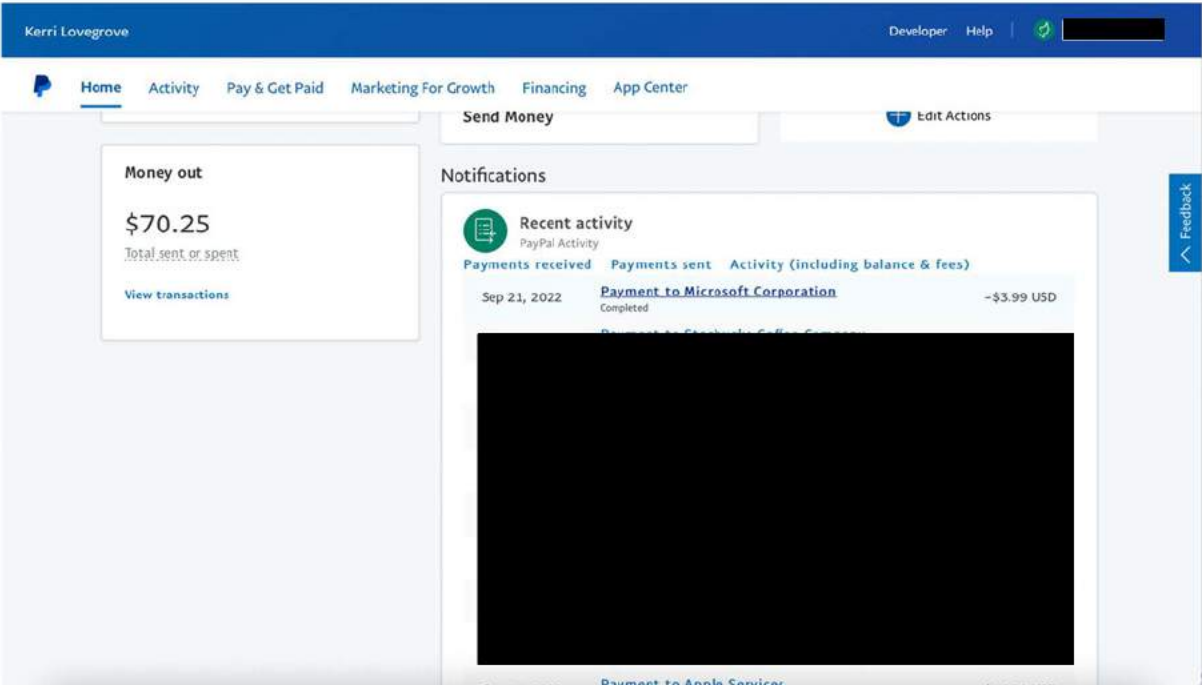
Kerri Lovegrove

Developer Help

Home Activity Pay & Get Paid Marketing For Growth Financing App Center

Send Money

Edit Actions

Money out

$70.25

Total sent or spent

View transactions

Notifications

Recent activity
PayPal Activity

Payments received Payments sent Activity (including balance & fees)

Sep 21, 2022 Payment to Microsoft Corporation
Completed
-$3.99 USD

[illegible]

Payment to Apple Services

Feedback